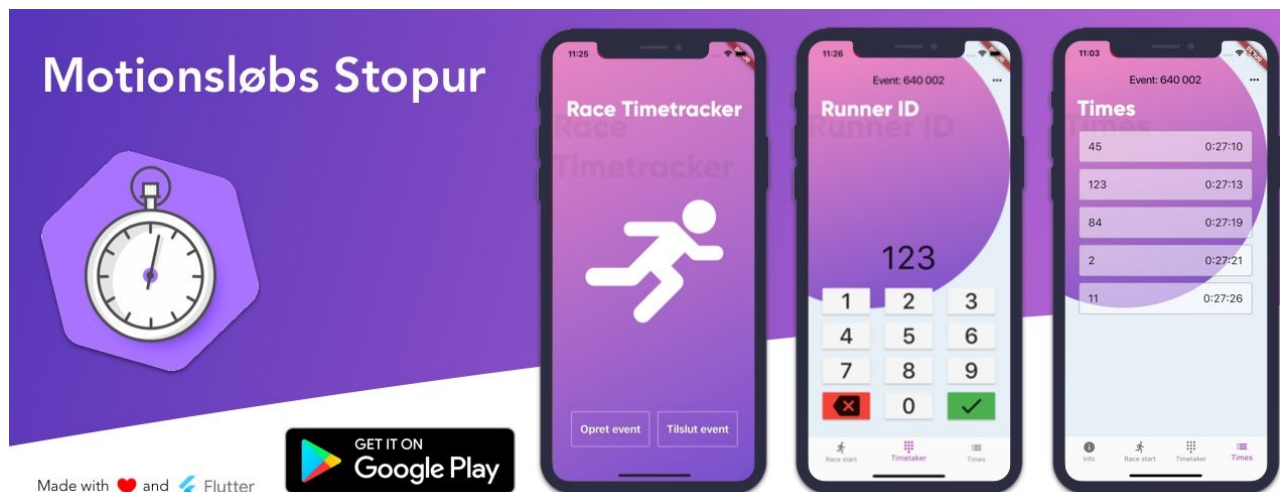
Motionsløbs Stopur

Made with and Flutter

GET IT ON
Google Play

11:25

Race Timetracker

Race Timetracker

Opret event

Tilslut event

11:26

Event: 640 002

Runner ID

Runner ID

123

| 1 | 2 | 3 |
|---|---|---|
| 4 | 5 | 6 |
| 7 | 8 | 9 |
|  | 0 |  |

Race start

Timetaker

Times

11:03

Event: 640 002

Times

Times

| 45 | 0:27:10 |
|---|---|
| 123 | 0:27:13 |
| 84 | 0:27:19 |
| 2 | 0:27:21 |
| 11 | 0:27:26 |

Info

Race start

Timetaker

Times